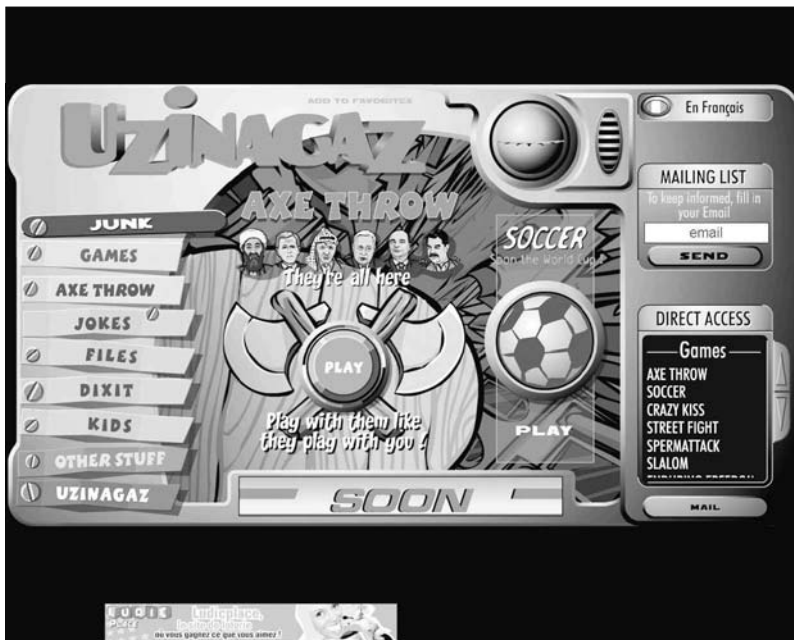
UZINAGAZ

ADD TO FAVORITES

En Français

MAILING LIST
To keep informed, fill in your Email
email
SEND

AXE THROW
They're all here
PLAY
Play with them like they play with you !

SOCCER
Soon the World Cup !
PLAY

JUNK
GAMES
AXE THROW
JOKES
FILES
DIXIT
KIDS
OTHER STUFF
UZINAGAZ

DIRECT ACCESS
Games
AXE THROW
SOCCER
CRAZY KISS
STREET FIGHT
SPERMATTACK
SLALOM
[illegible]

MAIL

SOON

LUDIE PLACE
Ludieplace, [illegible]
ou vous gagnez ce que vous aimez !